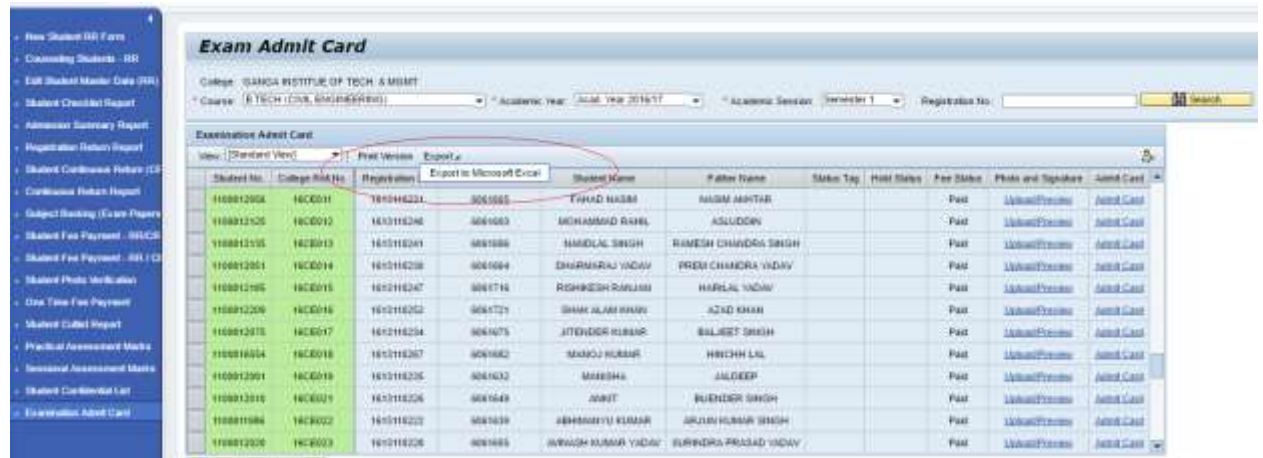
New Student RR Form
Counseling Students - RR
Edit Student Master Data (RR)
Student Checklist Report
Admission Summary Report
Registration Return Report
Student Continuous Return (CF
Continuous Return Report
Subject Ranking (Exam Papers
Student Fee Payment - RR/CR
Student Fee Payment - RR / CI
Student Photo Verification
One Time Fee Payment
Student Collect Report
Practical Assessment Marks
Sessional Assessment Marks
Student Confidential List
Examination Admit Card

Exam Admit Card

College: GANGA INSTITUE OF TECH. & MGMT
* Course: B.TECH (CIVIL ENGINEERING) * Academic Year: Acad. Year 2016/17 * Academic Session: Semester 1 Registration No: Search

Examination Admit Card
View: [Standard View] Print Version Export
Export to Microsoft Excel

| Student No. | College Roll No. | Registration | | Student Name | Father Name | Status Tag | Hold Status | Fee Status | Photo and Signature | Admit Card |
|---|---|---|---|---|---|---|---|---|---|---|
| 1100812058 | 16CE011 | 1610116221 | 6061665 | FAHAD NASIM | NASIM AKHTAR | | | Paid | Upload/Preview | Admit Card |
| 1100812125 | 16CE012 | 1610116246 | 6061683 | MOHAMMAD RAHIL | ASLUDDIN | | | Paid | Upload/Preview | Admit Card |
| 1100812135 | 16CE013 | 1610116241 | 6061686 | NANDLAL SINGH | RAMESH CHANDRA SINGH | | | Paid | Upload/Preview | Admit Card |
| 1100812051 | 16CE014 | 1610116238 | 6061664 | DHARMARAJ YADAV | PREM CHANDRA YADAV | | | Paid | Upload/Preview | Admit Card |
| 1100812165 | 16CE015 | 1610116247 | 6061716 | RISHIKESH RANJAN | HARILAL YADAV | | | Paid | Upload/Preview | Admit Card |
| 1100812209 | 16CE016 | 1610116252 | 6061721 | SHAH ALAM KHAN | AZAD KHAN | | | Paid | Upload/Preview | Admit Card |
| 1100812075 | 16CE017 | 1610116234 | 6061675 | JITENDER KUMAR | BALJEET SINGH | | | Paid | Upload/Preview | Admit Card |
| 1100816654 | 16CE018 | 1610116267 | 6061682 | MANOJ KUMAR | HINCHHI LAL | | | Paid | Upload/Preview | Admit Card |
| 1100812001 | 16CE019 | 1610116235 | 6061632 | MANISHA | JALDEEP | | | Paid | Upload/Preview | Admit Card |
| 1100812010 | 16CE021 | 1610116226 | 6061649 | ANKIT | BIJENDER SINGH | | | Paid | Upload/Preview | Admit Card |
| 1100811986 | 16CE022 | 1610116222 | 6061639 | ABHIMANYU KUMAR | ARJUN KUMAR SINGH | | | Paid | Upload/Preview | Admit Card |
| 1100812026 | 16CE023 | 1610116226 | 6061655 | AVINASH KUMAR YADAV | SURINDRA PRASAD YADAV | | | Paid | Upload/Preview | Admit Card |